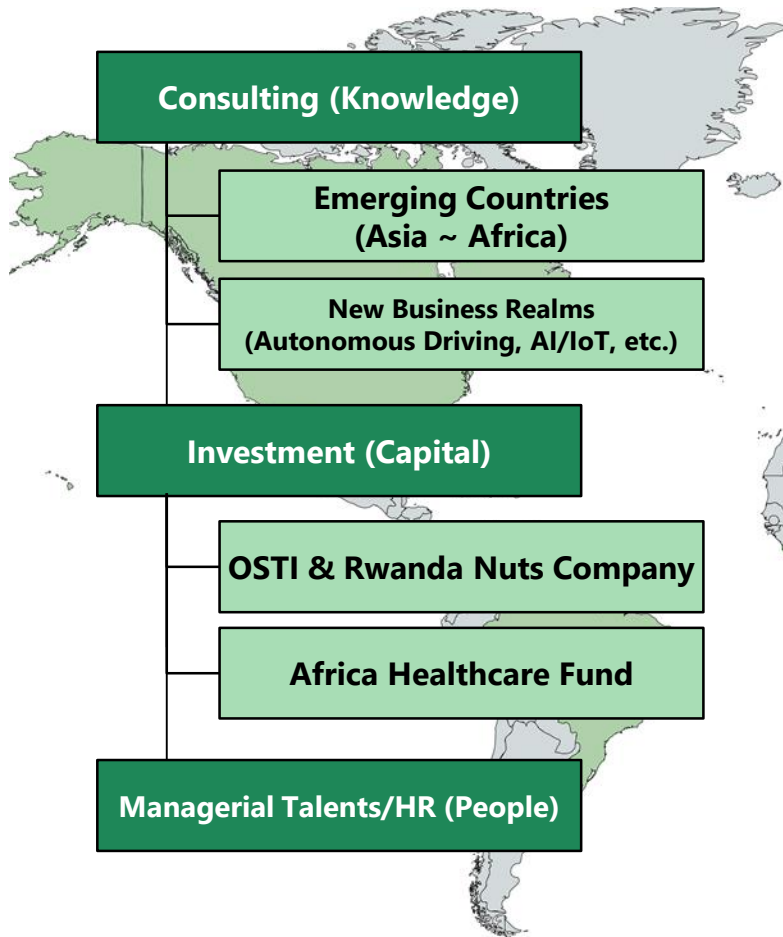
Consulting (Knowledge)

Emerging Countries
(Asia ~ Africa)

New Business Realms
(Autonomous Driving, AI/IoT, etc.)

Investment (Capital)

OSTI & Rwanda Nuts Company

Africa Healthcare Fund

Managerial Talents/HR (People)